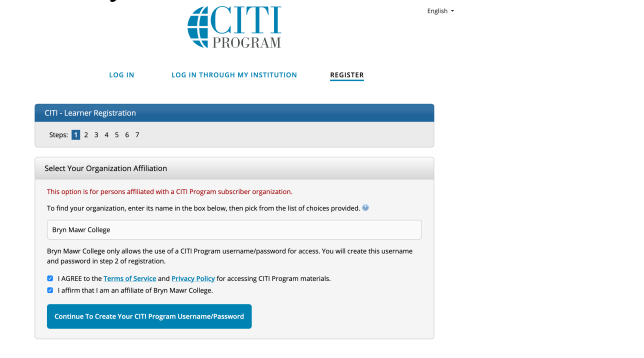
CITI PROGRAM

English

LOG IN LOG IN THROUGH MY INSTITUTION REGISTER

CITI - Learner Registration

Steps: 1 2 3 4 5 6 7

Select Your Organization Affiliation

This option is for persons affiliated with a CITI Program subscriber organization.

To find your organization, enter its name in the box below, then pick from the list of choices provided.

Bryn Mawr College

Bryn Mawr College only allows the use of a CITI Program username/password for access. You will create this username and password in step 2 of registration.

I AGREE to the Terms of Service and Privacy Policy for accessing CITI Program materials.

I affirm that I am an affiliate of Bryn Mawr College.

Continue To Create Your CITI Program Username/Password